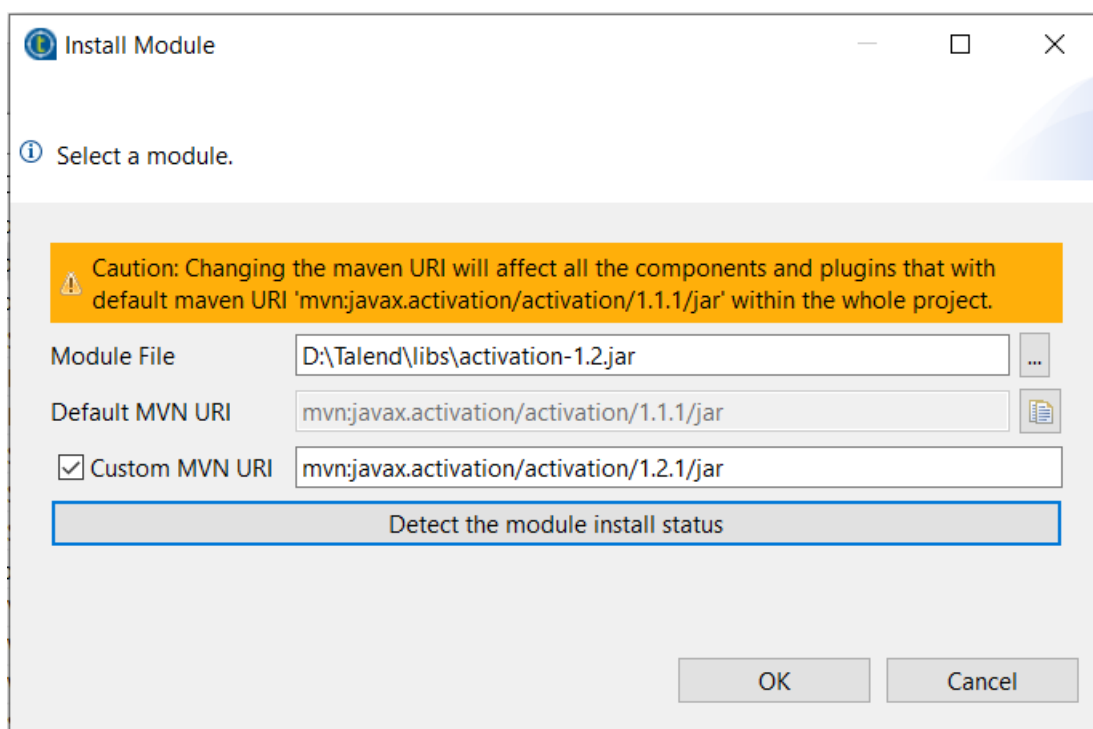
Install Module

Select a module.

Caution: Changing the maven URI will affect all the components and plugins that with default maven URI 'mvn:javax.activation/activation/1.1.1/jar' within the whole project.

Module File D:\Talend\libs\activation-1.2.jar ...

Default MVN URI mvn:javax.activation/activation/1.1.1/jar

Custom MVN URI mvn:javax.activation/activation/1.2.1/jar

Detect the module install status

OK Cancel